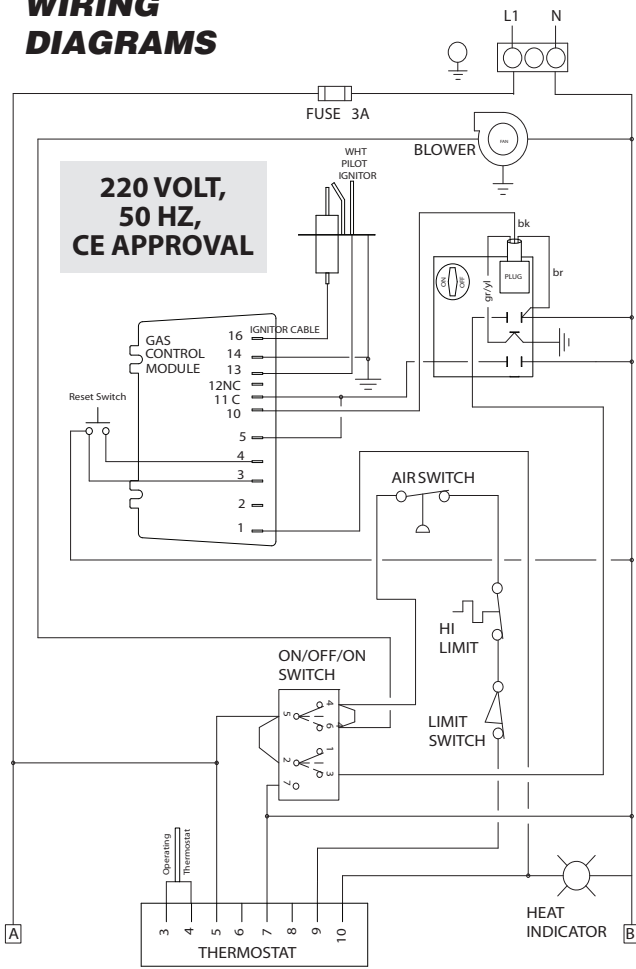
WIRING DIAGRAMS

L1 N

FUSE 3A

BLOWER

FAN

220 VOLT, 50 HZ, CE APPROVAL

WHT PILOT IGNITOR

bk

br

gr/yl

PLUG

ON

OFF

GAS CONTROL MODULE

IGNITOR CABLE

16
14
13
12NC
11 C
10
5
4
3
2
1

Reset Switch

AIR SWITCH

HI LIMIT

ON/OFF/ON SWITCH

4
6
5
1
3
2
7

LIMIT SWITCH

Operating Thermostat

3 4 5 6 7 8 9 10

THERMOSTAT

HEAT INDICATOR

A

B